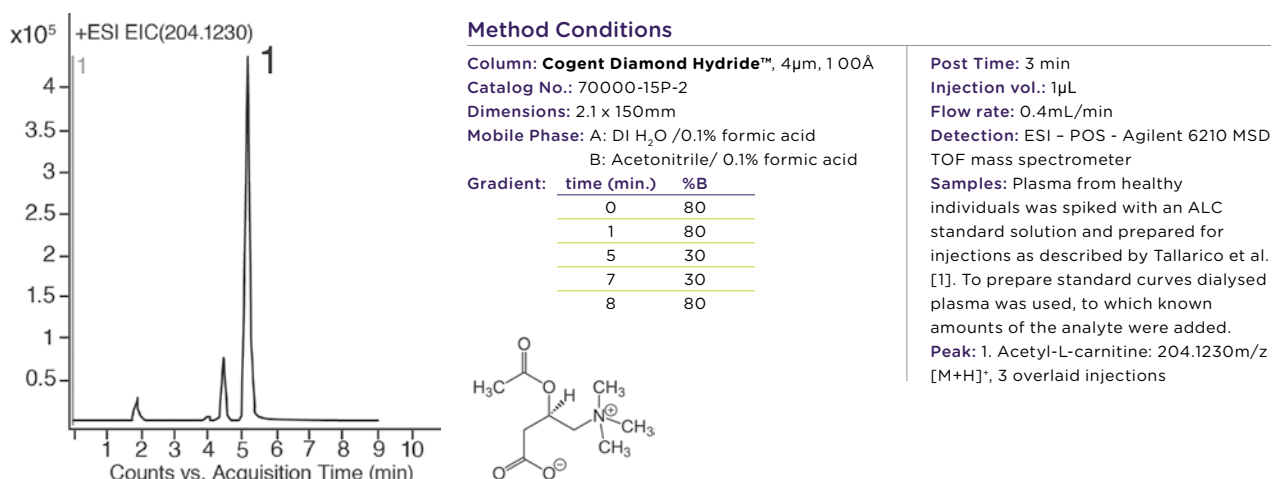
x10$^5$ +ESI EIC(204.1230)

1

1

4

3.5

3

2.5

2

1.5

1

0.5

1 2 3 4 5 6 7 8 9 10

Counts vs. Acquisition Time (min)

Method Conditions

Column: **Cogent Diamond Hydride™**, 4µm, 1 00Å
Catalog No.: 70000-15P-2
Dimensions: 2.1 x 150mm
Mobile Phase: A: DI $H_2O$ /0.1% formic acid
B: Acetonitrile/ 0.1% formic acid
Gradient:

| time (min.) | %B |
|---|---|
| 0 | 80 |
| 1 | 80 |
| 5 | 30 |
| 7 | 30 |
| 8 | 80 |

O

$H_3C$ O H $CH_3$ $N^{\oplus}$ $CH_3$ $CH_3$

O $O^{\ominus}$

Post Time: 3 min
Injection vol.: 1µL
Flow rate: 0.4mL/min
Detection: ESI – POS - Agilent 6210 MSD TOF mass spectrometer
Samples: Plasma from healthy individuals was spiked with an ALC standard solution and prepared for injections as described by Tallarico et al. [1]. To prepare standard curves dialysed plasma was used, to which known amounts of the analyte were added.
Peak: 1. Acetyl-L-carnitine: 204.1230m/z $[M+H]^+$, 3 overlaid injections